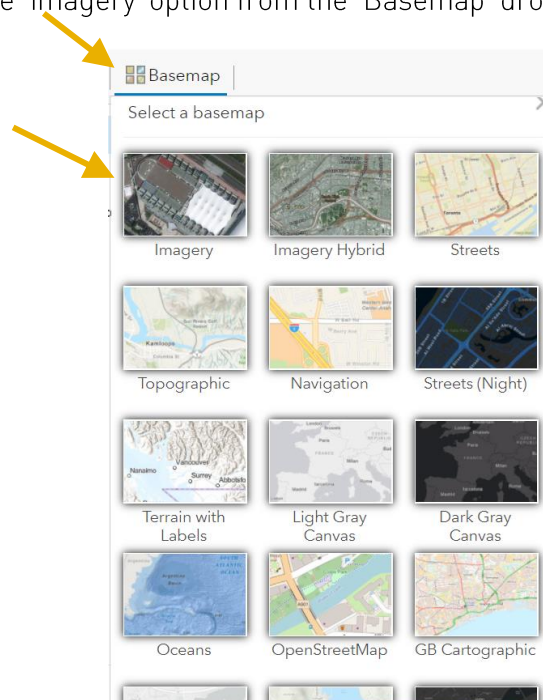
e 'Imagery' option from the 'Basemap' dro

Basemap

Select a basemap

Imagery

Imagery Hybrid

Streets

Topographic

Navigation

Streets (Night)

Terrain with Labels

Light Gray Canvas

Dark Gray Canvas

Oceans

OpenStreetMap

GB Cartographic